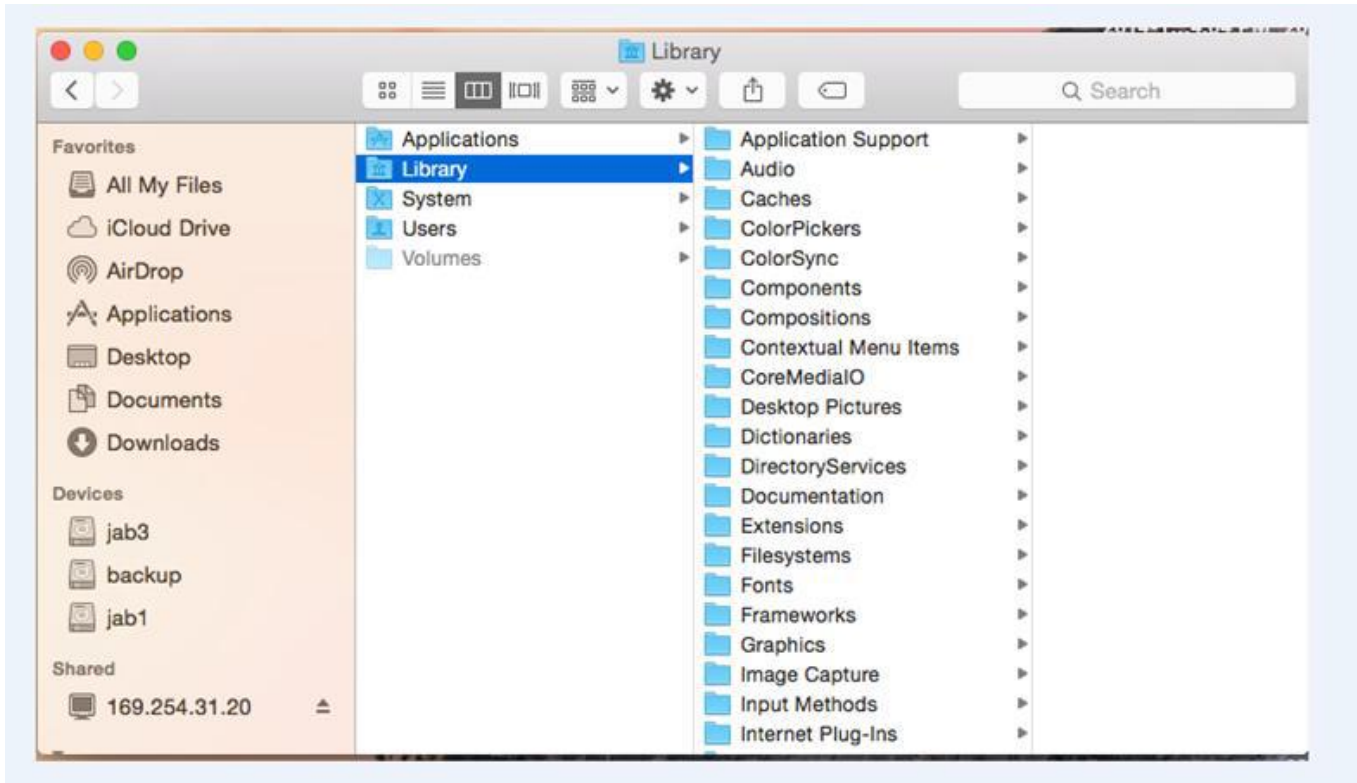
Library

Search

Favorites
All My Files
iCloud Drive
AirDrop
Applications
Desktop
Documents
Downloads

Devices
jab3
backup
jab1

Shared
169.254.31.20

Applications
Library
System
Users
Volumes

Application Support
Audio
Caches
ColorPickers
ColorSync
Components
Compositions
Contextual Menu Items
CoreMediaIO
Desktop Pictures
Dictionaries
DirectoryServices
Documentation
Extensions
Filesystems
Fonts
Frameworks
Graphics
Image Capture
Input Methods
Internet Plug-Ins